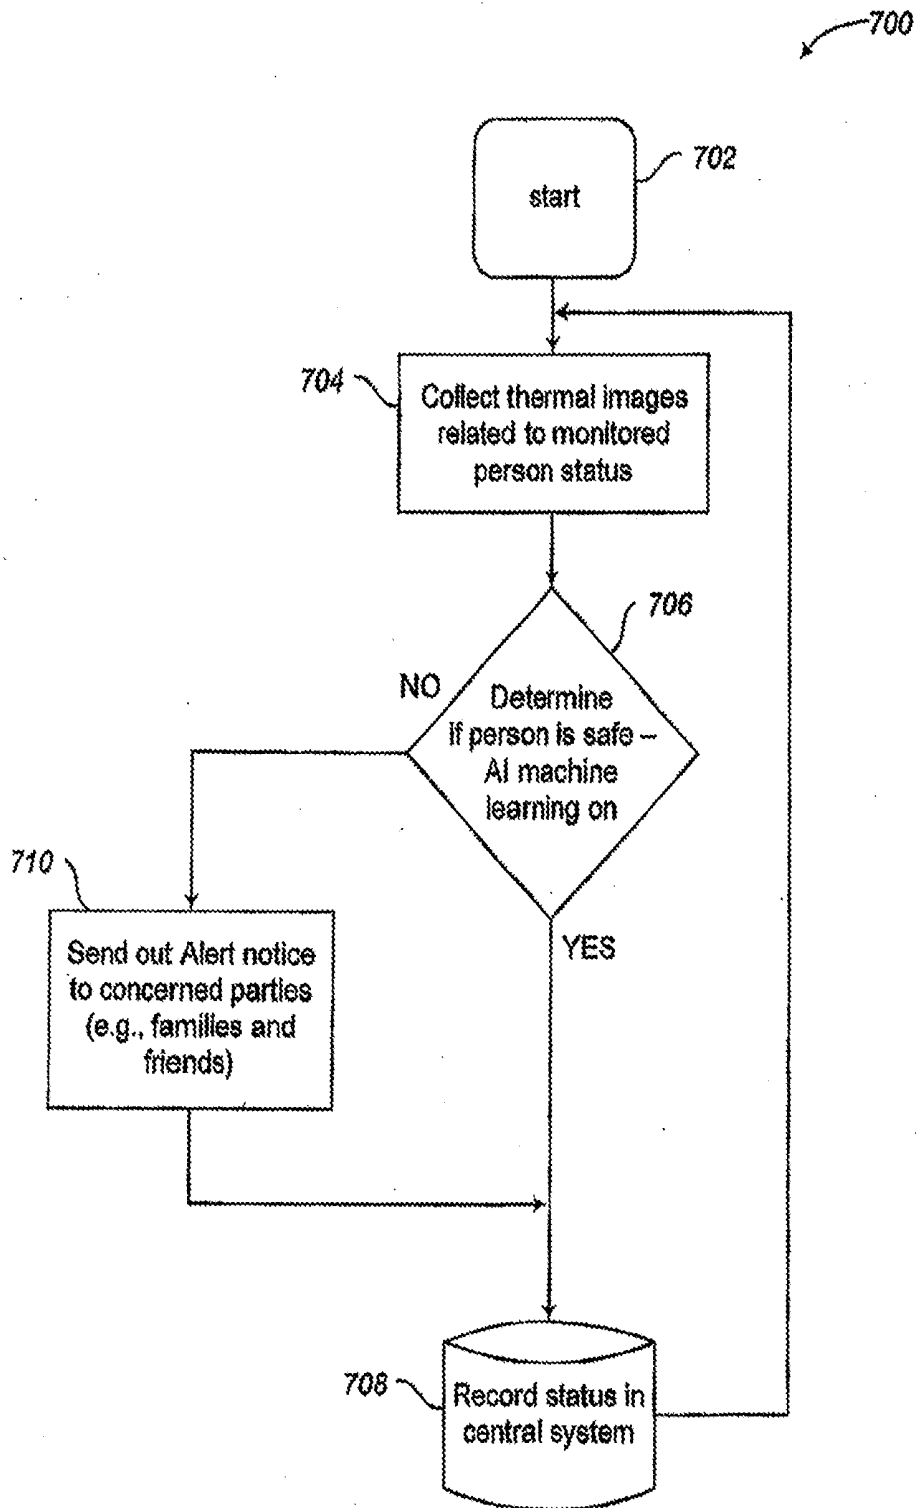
700

702

start

704

Collect thermal images related to monitored person status

706

NO

Determine if person is safe – AI machine learning on

710

Send out Alert notice to concerned parties (e.g., families and friends)

YES

708

Record status in central system